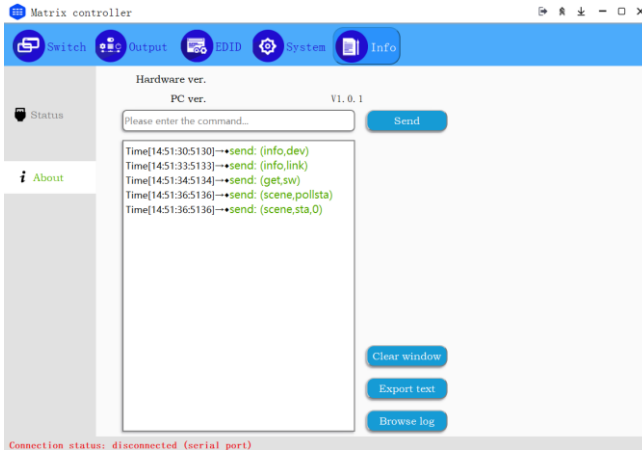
Matrix controller

Switch
Output
EDID
System
Info

Status
About

Hardware ver.
PC ver. V1.0.1

Please enter the command...
Send

Time[14:51:30:5130]→•send: (info,dev)
Time[14:51:33:5133]→•send: (info,link)
Time[14:51:34:5134]→•send: (get,sw)
Time[14:51:36:5136]→•send: (scene,pollsta)
Time[14:51:36:5136]→•send: (scene,sta,0)

Clear window
Export text
Browse log

Connection status: disconnected (serial port)